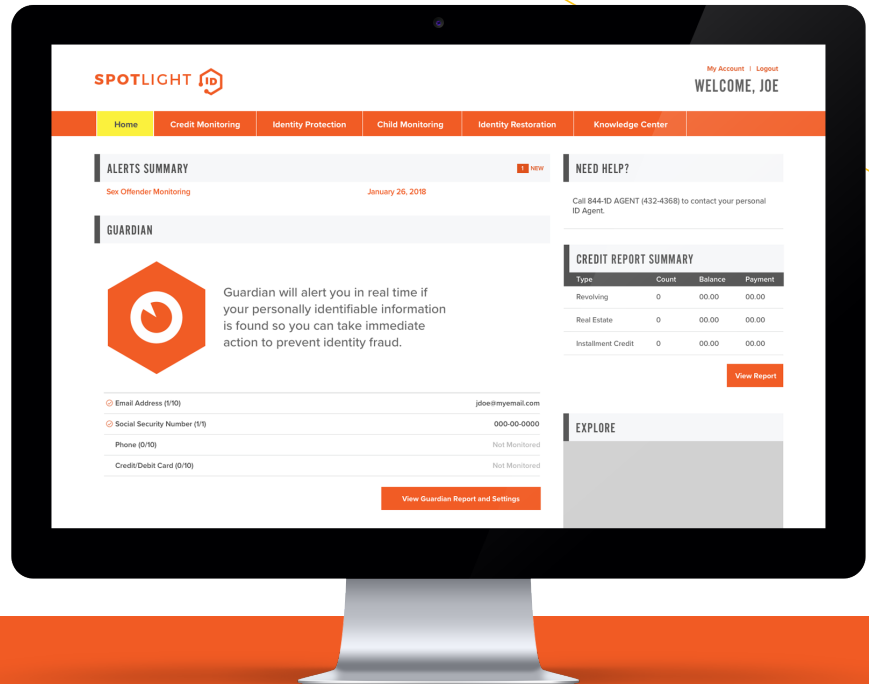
SPOTLIGHT ID

My Account | Logout

WELCOME, JOE

Home | Credit Monitoring | Identity Protection | Child Monitoring | Identity Restoration | Knowledge Center

ALERTS SUMMARY

1 NEW

Sex Offender Monitoring January 26, 2018

GUARDIAN

Guardian will alert you in real time if your personally identifiable information is found so you can take immediate action to prevent identity fraud.

Email Address (1/10) jdoe@myemail.com

Social Security Number (1/1) 000-00-0000

Phone (0/10) Not Monitored

Credit/Debit Card (0/10) Not Monitored

View Guardian Report and Settings

NEED HELP?

Call 844-1D AGENT (432-4368) to contact your personal ID Agent.

CREDIT REPORT SUMMARY

| Type | Count | Balance | Payment |
|---|---|---|---|
| Revolving | 0 | 00.00 | 00.00 |
| Real Estate | 0 | 00.00 | 00.00 |
| Installment Credit | 0 | 00.00 | 00.00 |

View Report

EXPLORE